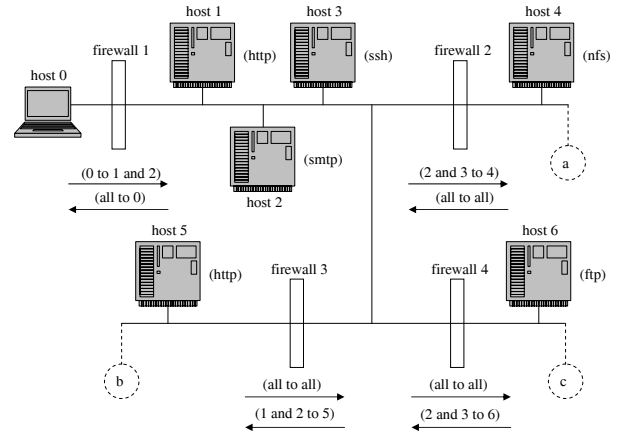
host 1
host 3
host 4
firewall 1
firewall 2
(http)
(ssh)
(nfs)
host 0
(smtp)
a
(0 to 1 and 2)
(2 and 3 to 4)
(all to 0)
(all to all)
host 2
host 5
host 6
(http)
firewall 3
firewall 4
(ftp)
b
c
(all to all)
(all to all)
(1 and 2 to 5)
(2 and 3 to 6)